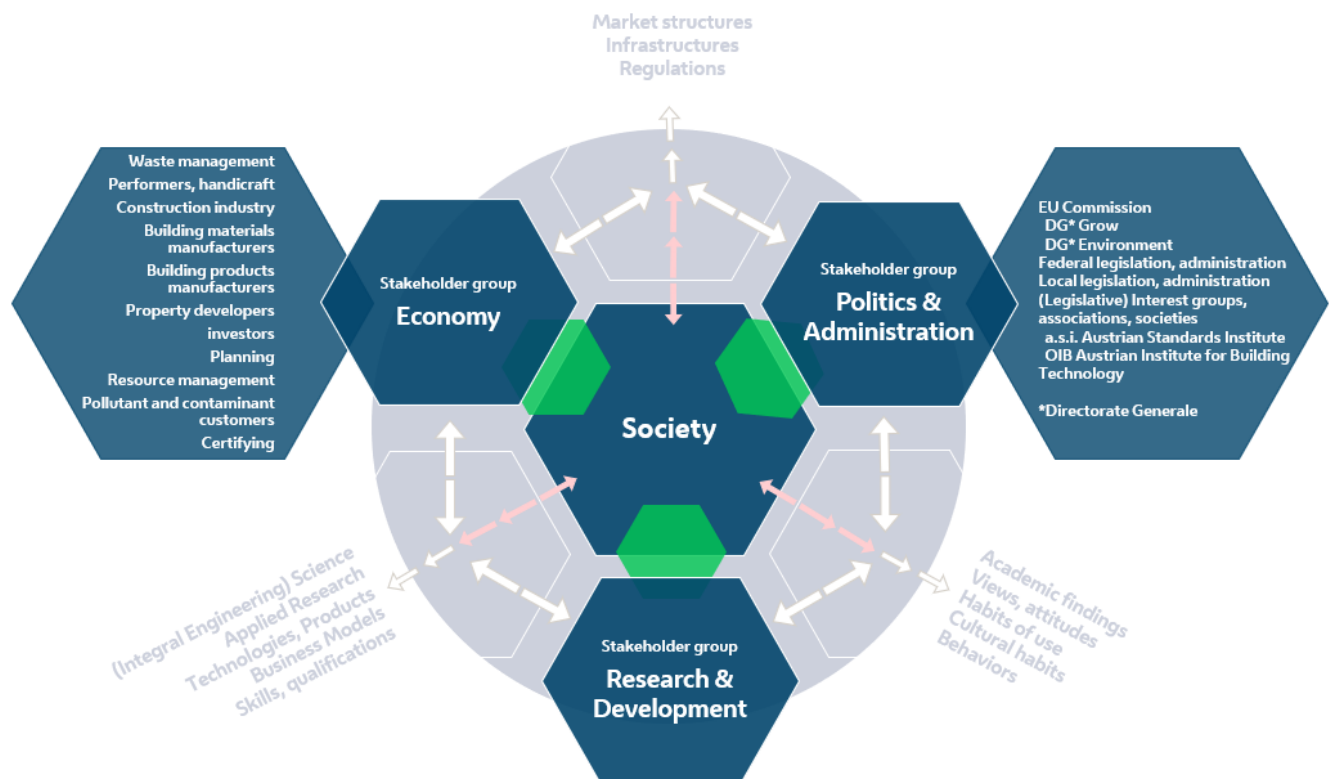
Market structures
Infrastructures
Regulations

Waste management
Performers, handicraft
Construction industry
Building materials manufacturers
Building products manufacturers
Property developers
investors
Planning
Resource management
Pollutant and contaminant customers
Certifying

Stakeholder group
Economy

Stakeholder group
Politics & Administration

EU Commission
DG* Grow
DG* Environment
Federal legislation, administration
Local legislation, administration
(Legislative) Interest groups, associations, societies
a.s.i. Austrian Standards Institute
OIB Austrian Institute for Building Technology

*Directorate Generale

Society

(Integral Engineering) Science
Applied Research
Technologies, Products
Business Models
Skills, qualifications

Stakeholder group
Research & Development

Academic findings
Views, attitudes
Habits of use
Cultural habits
Behaviors